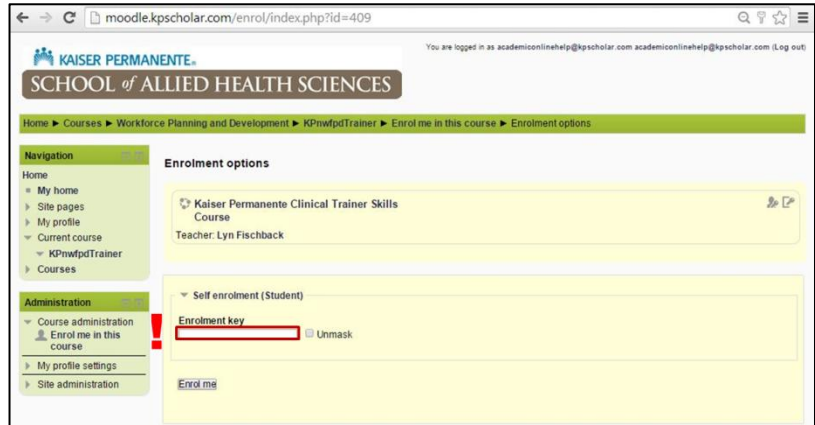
moodle.kpscholar.com/enrol/index.php?id=409

KAISER PERMANENTE.
SCHOOL of ALLIED HEALTH SCIENCES

You are logged in as academiconlinehelp@kpscholar.com academiconlinehelp@kpscholar.com (Log out)

Home ► Courses ► Workforce Planning and Development ► KPnwfpdTrainer ► Enrol me in this course ► Enrolment options

Navigation
Home
My home
Site pages
My profile
Current course
KPnwfpdTrainer
Courses

Administration
Course administration
Enrol me in this course
My profile settings
Site administration

Enrolment options

Kaiser Permanente Clinical Trainer Skills Course
Teacher: Lyn Fischback

Self enrolment (Student)
Enrolment key
!
Unmask

Enrol me